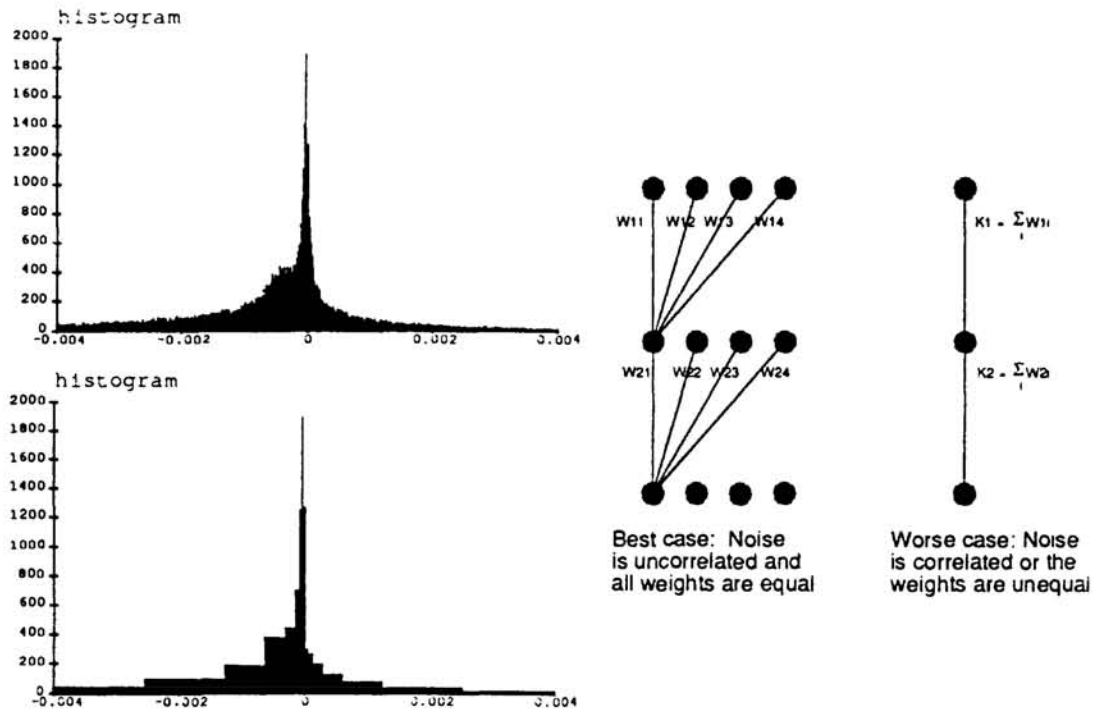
histogram

2000
1800
1600
1400
1200
1000
800
600
400
200
0

-0.004 -0.002 0 0.002 0.004

histogram

2000
1800
1600
1400
1200
1000
800
600
400
200
0

-0.004 -0.002 0 0.002 0.004

W11 W12 W13 W14

W21 W22 W23 W24

Best case: Noise is uncorrelated and all weights are equal

$K1 = \sum_{i} W1i$

$K2 = \sum_{i} W2i$

Worse case: Noise is correlated or the weights are unequal